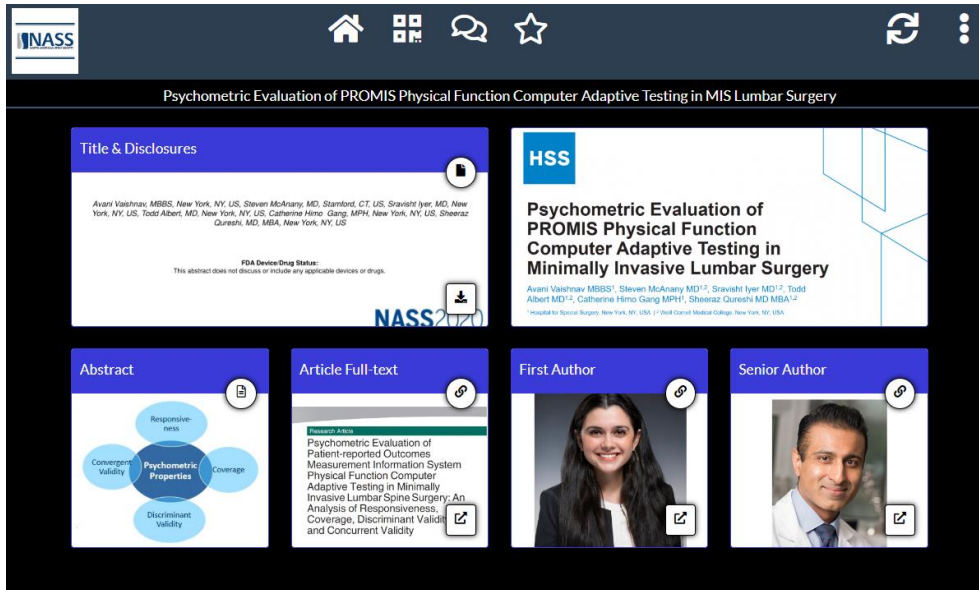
NASS

Psychometric Evaluation of PROMIS Physical Function Computer Adaptive Testing in MIS Lumbar Surgery

Title & Disclosures

Avani Vaishnav, MBBS, New York, NY, US, Steven McAnany, MD, Stamford, CT, US, Sravisht Iyer, MD, New York, NY, US, Todd Albert, MD, New York, NY, US, Catherine Himo Gang, MPH, New York, NY, US, Sheeraz Qureshi, MD, MBA, New York, NY, US

FDA Device/Drug Status:
This abstract does not discuss or include any applicable devices or drugs.

NASS2020

HSS

Psychometric Evaluation of PROMIS Physical Function Computer Adaptive Testing in Minimally Invasive Lumbar Surgery

Avani Vaishnav MBBS$^1$, Steven McAnany MD$^{1,2}$, Sravisht Iyer MD$^{1,2}$, Todd Albert MD$^{1,2}$, Catherine Himo Gang MPH$^1$, Sheeraz Qureshi MD MBA$^{1,2}$

$^1$ Hospital for Special Surgery, New York, NY, USA | $^2$ Weill Cornell Medical College, New York, NY, USA

Abstract

Responsiveness

Convergent Validity

Psychometric Properties

Coverage

Discriminant Validity

Article Full-text

Research Article

Psychometric Evaluation of Patient-reported Outcomes Measurement Information System Physical Function Computer Adaptive Testing in Minimally Invasive Lumbar Spine Surgery: An Analysis of Responsiveness, Coverage, Discriminant Validity and Concurrent Validity

First Author

Senior Author